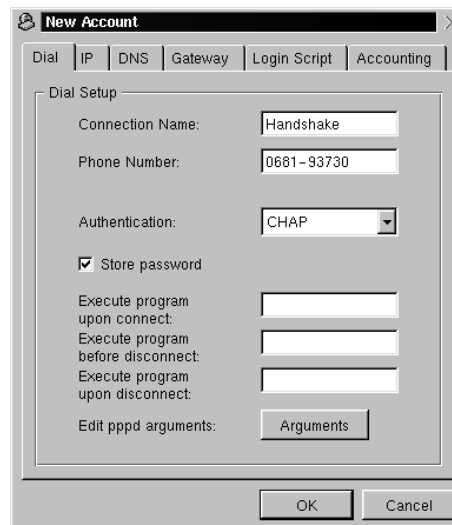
New Account

Dial | IP | DNS | Gateway | Login Script | Accounting

Dial Setup

Connection Name: Handshake

Phone Number: 0681-93730

Authentication: CHAP

Store password

Execute program upon connect:

Execute program before disconnect:

Execute program upon disconnect:

Edit pppd arguments: Arguments

OK Cancel